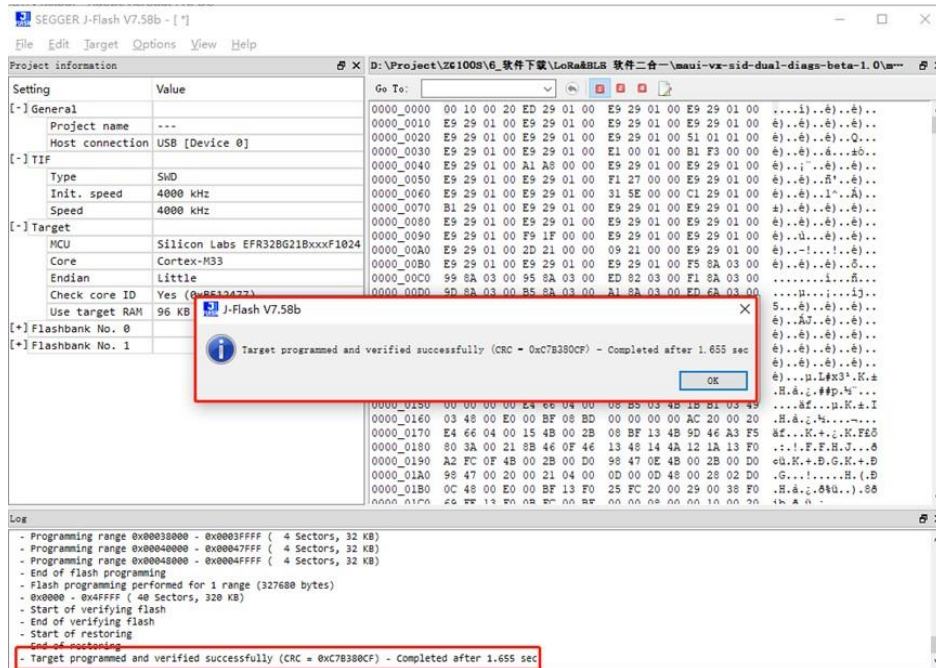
SEGGER J-Flash V7.58b - [ *]

File Edit Target Options View Help

Project information

| Setting | Value |
|---|---|
| [-] General | |
| Project name | --- |
| Host connection | USB [Device 0] |
| [-] TIF | |
| Type | SWD |
| Init. speed | 4000 kHz |
| Speed | 4000 kHz |
| [-] Target | |
| MCU | Silicon Labs EFR32BG21BxxxF1024 |
| Core | Cortex-M33 |
| Endian | Little |
| Check core ID | Yes (0x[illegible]) |
| Use target RAM | 96 KB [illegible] |
| [+] Flashbank No. 0 | |
| [+] Flashbank No. 1 | |

D:\Project\Z6100S\6_软件下载\LoRa&BLE 软件二合一\maui-vx-sid-dual-diags-beta-1.0\m…

Go To:

0000_0000 00 10 00 20 ED 29 01 00 E9 29 01 00 E9 29 01 00
0000_0010 E9 29 01 00 E9 29 01 00 E9 29 01 00 E9 29 01 00
0000_0020 E9 29 01 00 E9 29 01 00 E9 29 01 00 51 01 01 00
0000_0030 E9 29 01 00 E9 29 01 00 E1 00 01 00 B1 F3 00 00
0000_0040 E9 29 01 00 A1 A8 00 00 E9 29 01 00 E9 29 01 00
0000_0050 E9 29 01 00 E9 29 01 00 F1 27 00 00 E9 29 01 00
0000_0060 E9 29 01 00 E9 29 01 00 31 5E 00 00 C1 29 01 00
0000_0070 B1 29 01 00 E9 29 01 00 E9 29 01 00 E9 29 01 00
0000_0080 E9 29 01 00 E9 29 01 00 E9 29 01 00 E9 29 01 00
0000_0090 E9 29 01 00 F9 1F 00 00 E9 29 01 00 E9 29 01 00
0000_00A0 E9 29 01 00 2D 21 00 00 09 21 00 00 E9 29 01 00
0000_00B0 E9 29 01 00 E9 29 01 00 E9 29 01 00 F5 8A 03 00
0000_00C0 99 8A 03 00 95 8A 03 00 ED 82 03 00 F1 8A 03 00
0000_00D0 9D 8A 03 00 B5 8A 03 00 A1 8A 03 00 ED 6A 03 00
0000_0150 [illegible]
0000_0160 03 48 00 E0 00 BF 08 BD 00 00 00 00 AC 20 00 20
0000_0170 E4 66 04 00 15 4B 00 2B 08 BF 13 4B 9D 46 A3 F5
0000_0180 80 3A 00 21 8B 46 0F 46 13 48 14 4A 12 1A 13 F0
0000_0190 A2 FC 0F 4B 00 2B 00 D0 98 47 0E 4B 00 2B 00 D0
0000_01A0 98 47 00 20 00 21 04 00 0D 00 0D 48 00 28 02 D0
0000_01B0 0C 48 00 E0 00 BF 13 F0 25 FC 20 00 29 00 38 F0

J-Flash V7.58b
Target programmed and verified successfully (CRC = 0xC7B380CF) - Completed after 1.655 sec
OK

Log
- Programming range 0x00038000 - 0x0003FFFF ( 4 Sectors, 32 KB)
- Programming range 0x00040000 - 0x00047FFF ( 4 Sectors, 32 KB)
- Programming range 0x00048000 - 0x0004FFFF ( 4 Sectors, 32 KB)
- End of flash programming
- Flash programming performed for 1 range (327680 bytes)
- 0x0000 - 0x4FFFF ( 40 Sectors, 320 KB)
- Start of verifying flash
- End of verifying flash
- Start of restoring
- End of restoring
- Target programmed and verified successfully (CRC = 0xC7B380CF) - Completed after 1.655 sec